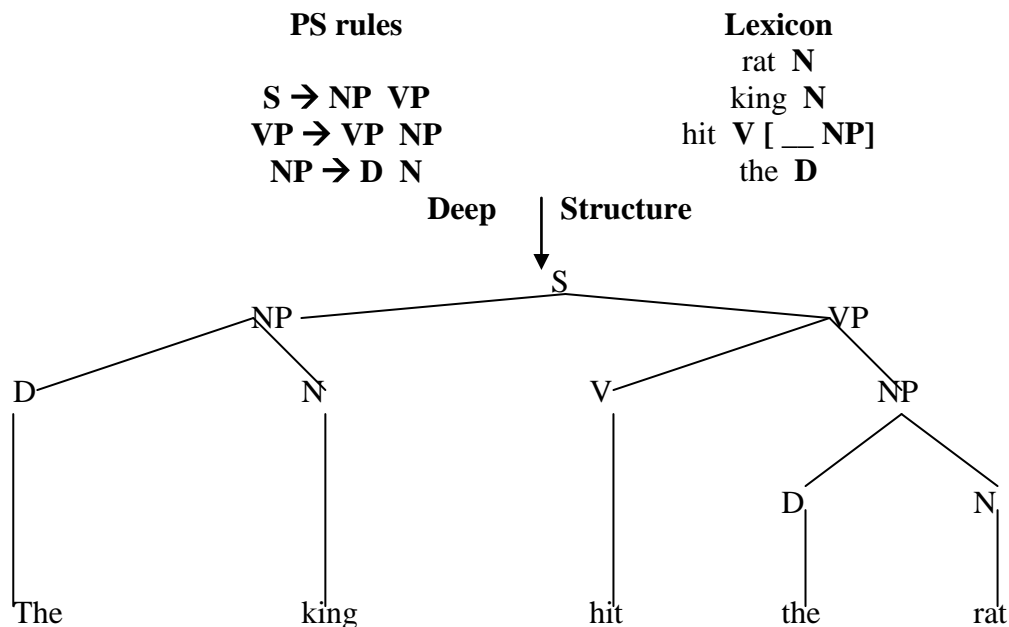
**PS rules**

$S \rightarrow NP\ VP$
$VP \rightarrow VP\ NP$
$NP \rightarrow D\ N$

**Lexicon**
rat **N**
king **N**
hit **V [ __ NP]**
the **D**

**Deep Structure**

S
NP
VP
D
N
V
NP
D
N
The
king
hit
the
rat